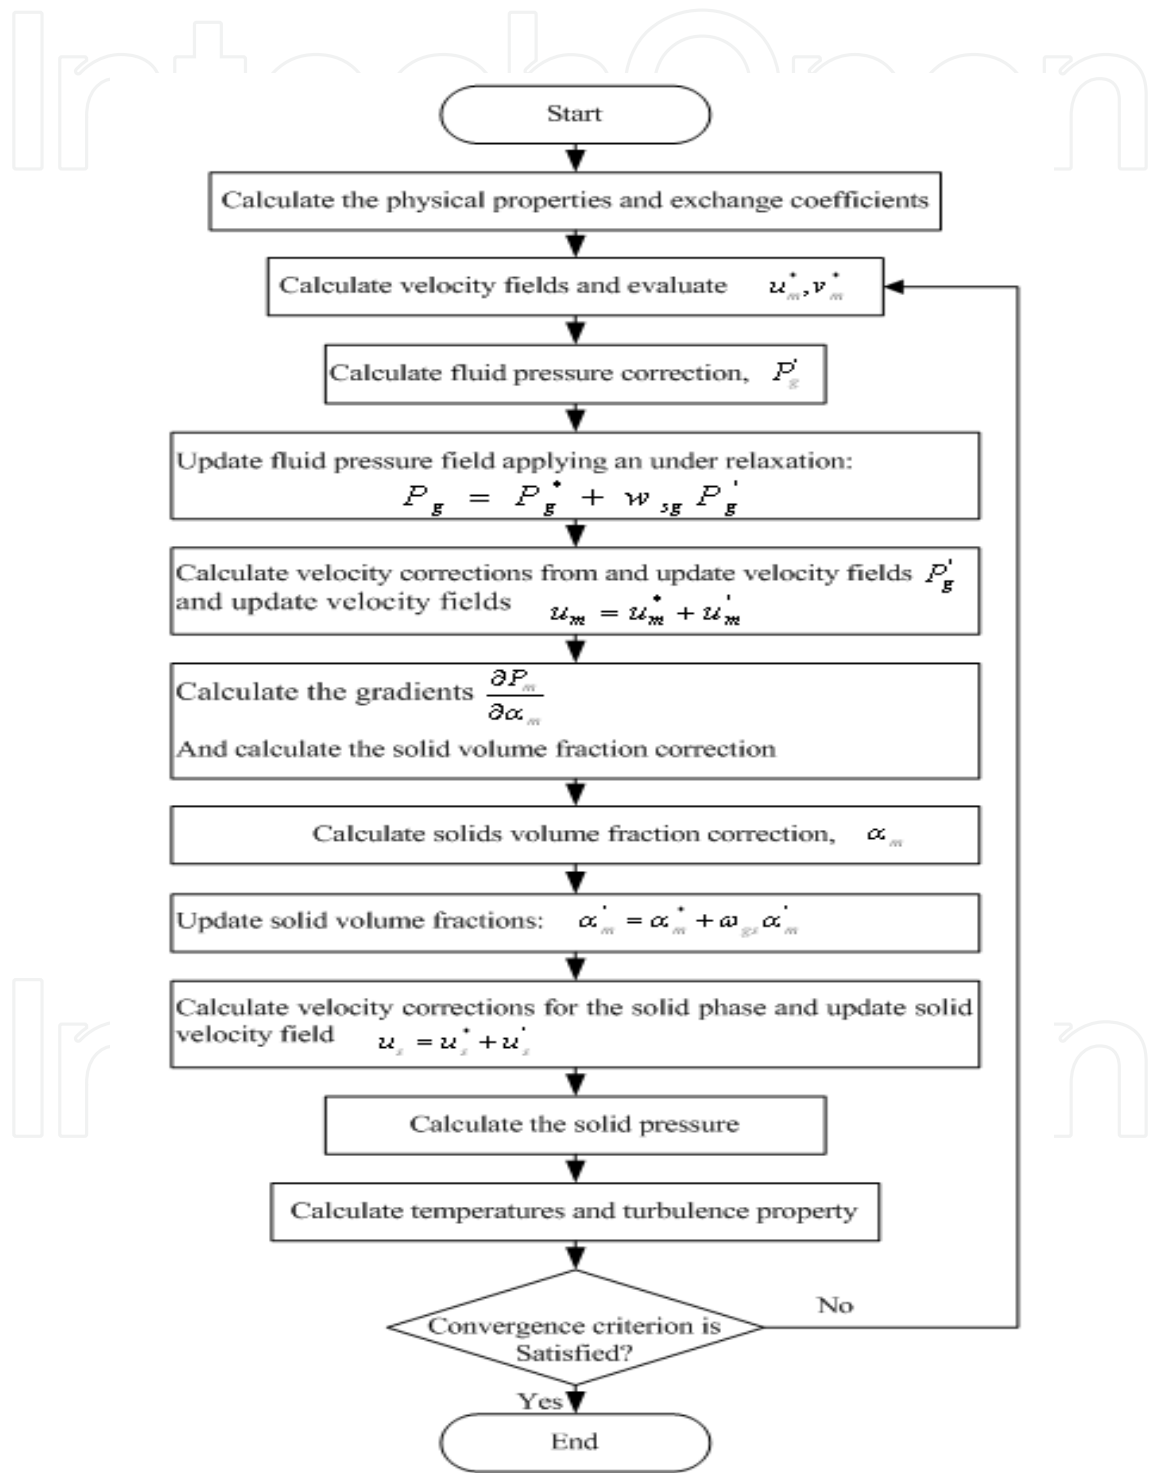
Start

Calculate the physical properties and exchange coefficients

Calculate velocity fields and evaluate $u_m^*, v_m^*$

Calculate fluid pressure correction, $P_g'$

Update fluid pressure field applying an under relaxation:
$P_g = P_g^* + w_{sg} P_g'$

Calculate velocity corrections from and update velocity fields $P_g'$ and update velocity fields $u_m = u_m^* + u_m'$

Calculate the gradients $\frac{\partial P_m}{\partial \alpha_m}$
And calculate the solid volume fraction correction

Calculate solids volume fraction correction, $\alpha_m$

Update solid volume fractions: $\alpha_m' = \alpha_m^* + \omega_{gs} \alpha_m'$

Calculate velocity corrections for the solid phase and update solid velocity field $u_s = u_s^* + u_s'$

Calculate the solid pressure

Calculate temperatures and turbulence property

Convergence criterion is Satisfied?

No

Yes

End